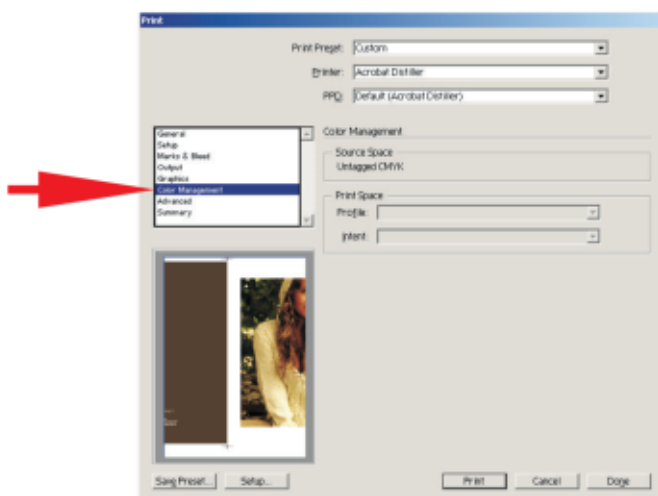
Print

Print Preset: Custom

Printer: Acrobat Distiller

PPD: Default (Acrobat Distiller)

General
Setup
Marks & Bleed
Output
Graphics
Color Management
Advanced
Summary

Color Management

Source Space
Untagged CMYK

Print Space
Profile:
Intent:

Save Preset... Setup... Print Cancel Done